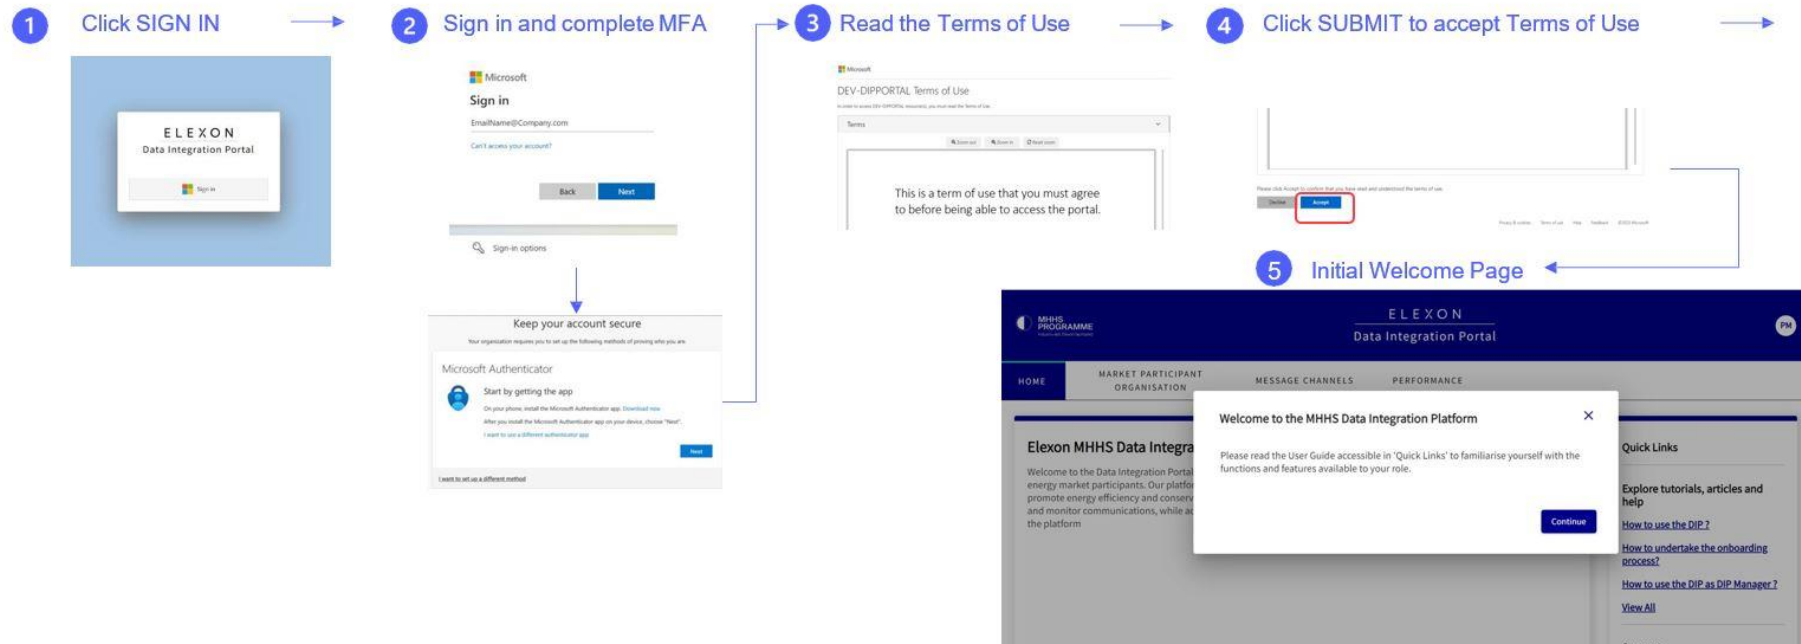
1 Click SIGN IN

ELEXON
Data Integration Portal

Sign in

2 Sign in and complete MFA

Microsoft
Sign in
EmailName@Company.com
Can't access your account?
Back Next

Sign-in options

Keep your account secure
Your organization requires you to set up the following methods of proving who you are.

Microsoft Authenticator
Start by getting the app
On your phone, install the Microsoft Authenticator app. Download now
After you install the Microsoft Authenticator app on your device, choose "Next".
I want to use a different authenticator app
Next
I want to set up a different method

3 Read the Terms of Use

Microsoft
DEV-DIPPORTAL Terms of Use
In order to access DEV-DIPPORTAL resource(s), you must read the Terms of Use.
Terms
This is a term of use that you must agree to before being able to access the portal.

4 Click SUBMIT to accept Terms of Use

Please click Accept to confirm that you have read and understood the terms of use.
Decline Accept

5 Initial Welcome Page

MHHS PROGRAMME
ELEXON
Data Integration Portal
PM
HOME MARKET PARTICIPANT ORGANISATION MESSAGE CHANNELS PERFORMANCE

Elexon MHHS Data Integra
Welcome to the Data Integration Portal energy market participants. Our platfo promote energy efficiency and conserv and monitor communications, while ac the platform

Welcome to the MHHS Data Integration Platform ×
Please read the User Guide accessible in 'Quick Links' to familiarise yourself with the functions and features available to your role.
Continue

Quick Links
Explore tutorials, articles and help
How to use the DIP ?
How to undertake the onboarding process?
How to use the DIP as DIP Manager ?
View All